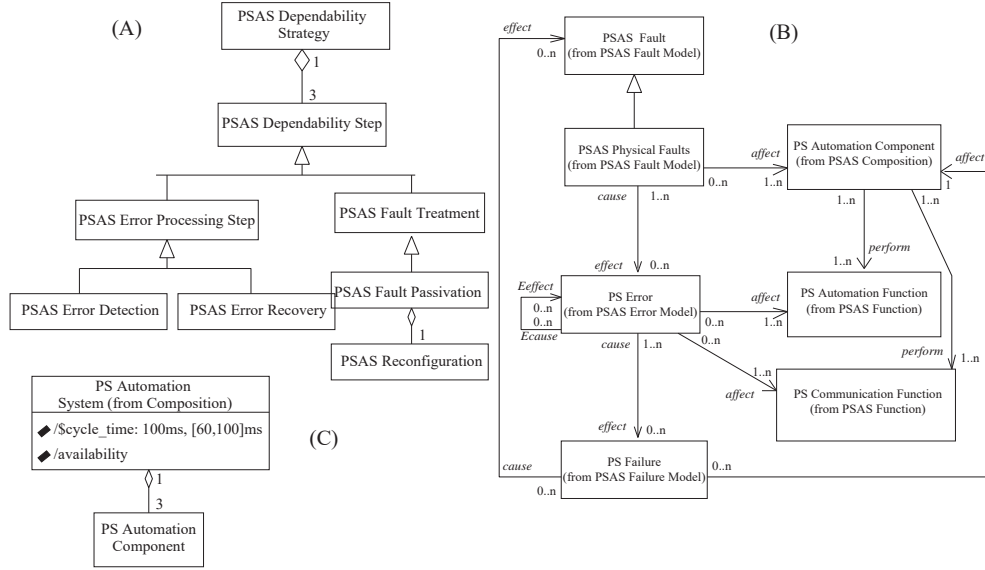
(A)

PSAS Dependability Strategy

1

3

PSAS Dependability Step

PSAS Error Processing Step

PSAS Fault Treatment

PSAS Error Detection

PSAS Error Recovery

PSAS Fault Passivation

1

PSAS Reconfiguration

PS Automation System (from Composition)

/$cycle_time: 100ms, [60,100]ms

/availability

(C)

1

3

PS Automation Component

(B)

effect

0..n

PSAS Fault (from PSAS Fault Model)

PSAS Physical Faults (from PSAS Fault Model)

affect

0..n

1..n

PS Automation Component (from PSAS Composition)

affect

1

cause

1..n

1..n

1..n

perform

1..n

effect

0..n

Eeffect

0..n

0..n

Ecause

PS Error (from PSAS Error Model)

affect

0..n

1..n

PS Automation Function (from PSAS Function)

0..n

cause

1..n

1..n

perform

1..n

affect

PS Communication Function (from PSAS Function)

effect

0..n

cause

0..n

PS Failure (from PSAS Failure Model)

0..n